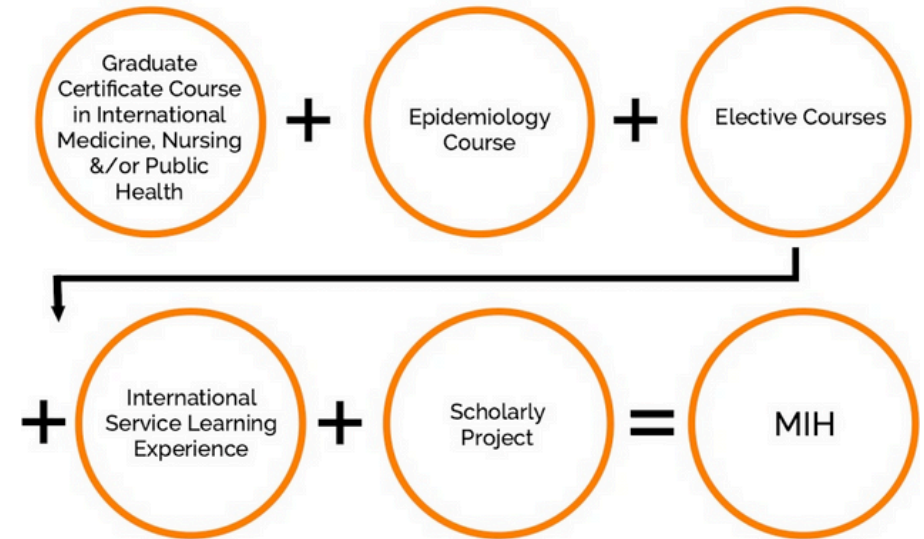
Graduate Certificate Course in International Medicine, Nursing &/or Public Health

+

Epidemiology Course

+

Elective Courses

+

International Service Learning Experience

+

Scholarly Project

=

MIH